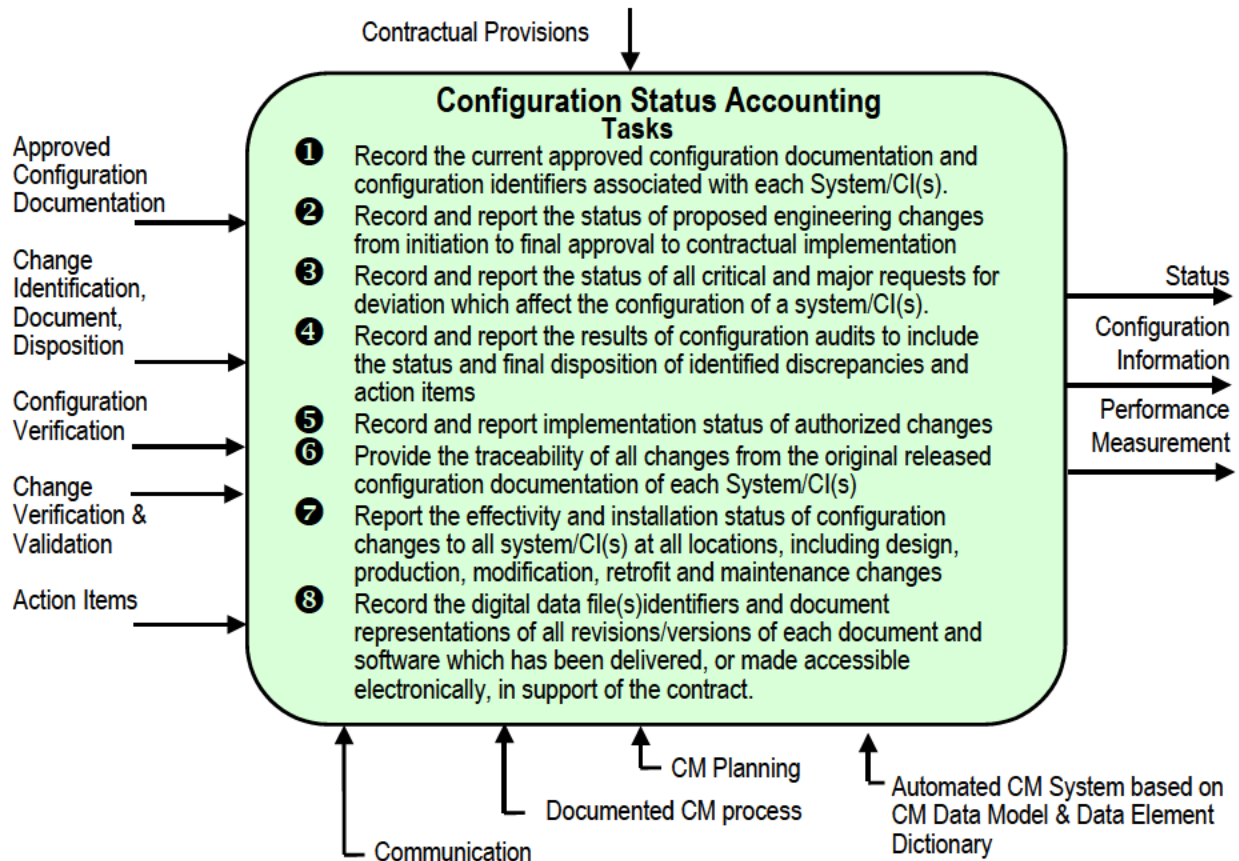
Contractual Provisions

Approved Configuration Documentation

Change Identification, Document, Disposition

Configuration Verification

Change Verification & Validation

Action Items

Configuration Status Accounting
Tasks

❶ Record the current approved configuration documentation and configuration identifiers associated with each System/CI(s).

❷ Record and report the status of proposed engineering changes from initiation to final approval to contractual implementation

❸ Record and report the status of all critical and major requests for deviation which affect the configuration of a system/CI(s).

❹ Record and report the results of configuration audits to include the status and final disposition of identified discrepancies and action items

❺ Record and report implementation status of authorized changes

❻ Provide the traceability of all changes from the original released configuration documentation of each System/CI(s)

❼ Report the effectivity and installation status of configuration changes to all system/CI(s) at all locations, including design, production, modification, retrofit and maintenance changes

❽ Record the digital data file(s)identifiers and document representations of all revisions/versions of each document and software which has been delivered, or made accessible electronically, in support of the contract.

Status

Configuration Information

Performance Measurement

CM Planning

Automated CM System based on CM Data Model & Data Element Dictionary

Documented CM process

Communication